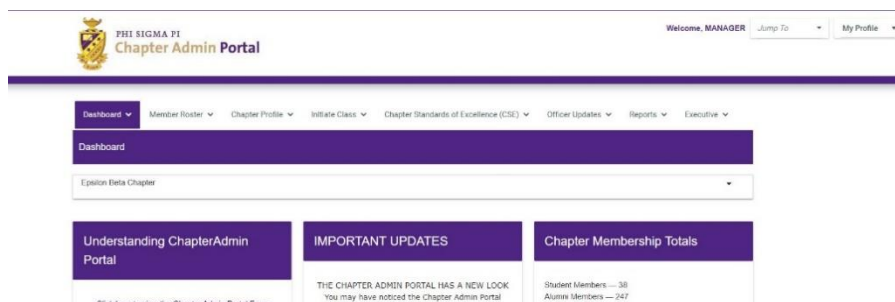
PHI SIGMA PI
Chapter Admin Portal

Welcome, MANAGER Jump To My Profile

Dashboard Member Roster Chapter Profile Initiate Class Chapter Standards of Excellence (CSE) Officer Updates Reports Executive

Dashboard

Epsilon Beta Chapter

Understanding ChapterAdmin Portal

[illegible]

IMPORTANT UPDATES

THE CHAPTER ADMIN PORTAL HAS A NEW LOOK
You may have noticed the Chapter Admin Portal

Chapter Membership Totals

Student Members — 38
Alumni Members — 247